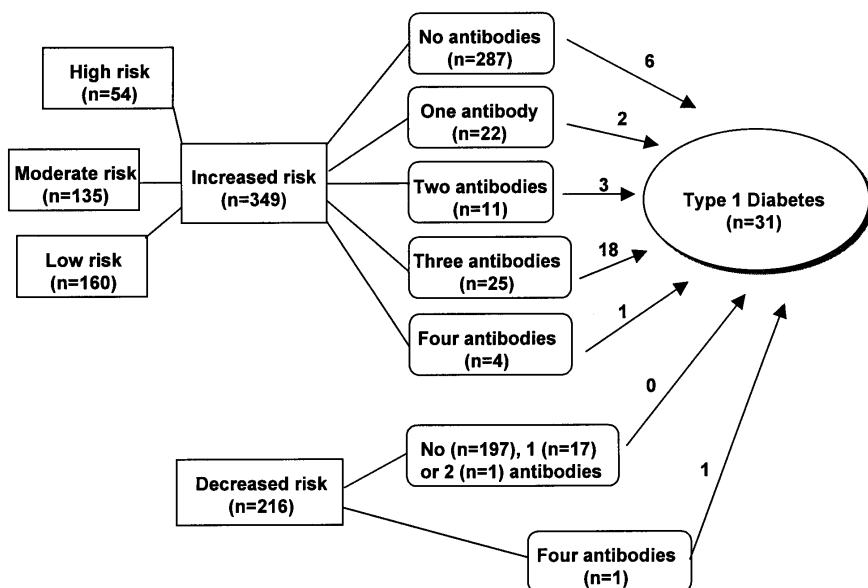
High risk (n=54)

Moderate risk (n=135)

Low risk (n=160)

Increased risk (n=349)

No antibodies (n=287)

One antibody (n=22)

Two antibodies (n=11)

Three antibodies (n=25)

Four antibodies (n=4)

6

2

3

18

1

Type 1 Diabetes (n=31)

0

1

Decreased risk (n=216)

No (n=197), 1 (n=17) or 2 (n=1) antibodies

Four antibodies (n=1)